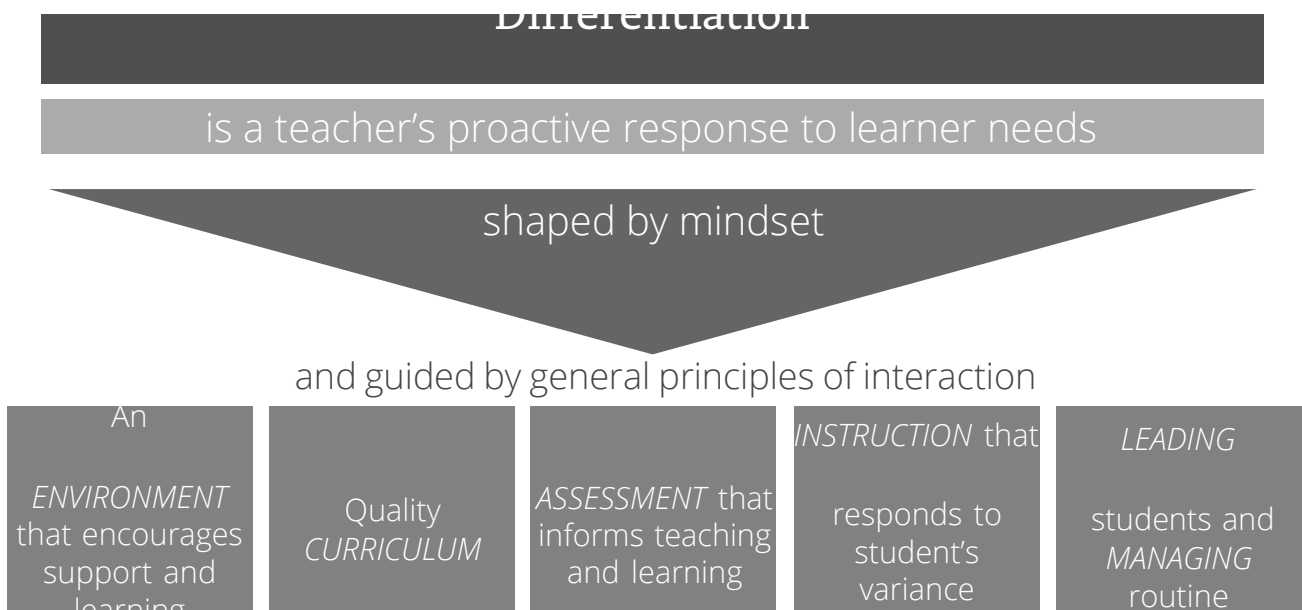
Differentiation

is a teacher's proactive response to learner needs

shaped by mindset

and guided by general principles of interaction

An

*ENVIRONMENT* that encourages support and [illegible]

Quality *CURRICULUM*

*ASSESSMENT* that informs teaching and learning

*INSTRUCTION* that

responds to student's variance

*LEADING*

students and *MANAGING* routine